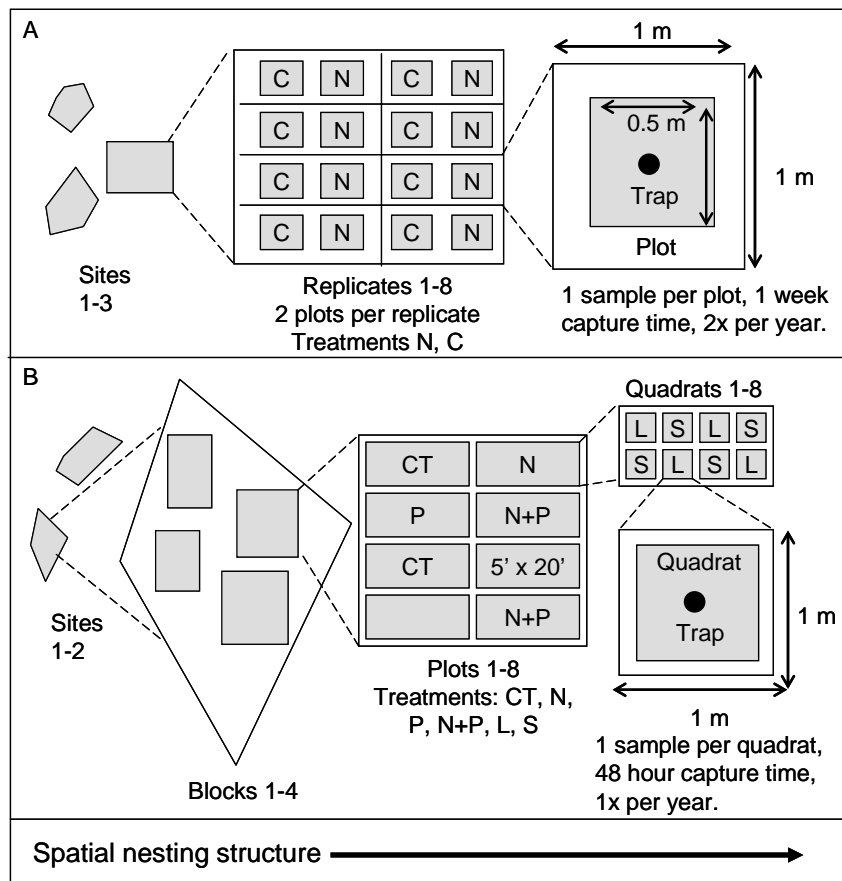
A

Sites 1-3

| C | N | C | N |
|---|---|---|---|
| C | N | C | N |
| C | N | C | N |
| C | N | C | N |

Replicates 1-8
2 plots per replicate
Treatments N, C

1 m

0.5 m

Trap

1 m

Plot

1 sample per plot, 1 week capture time, 2x per year.

B

Sites 1-2

Blocks 1-4

| CT | N |
|---|---|
| P | N+P |
| CT | 5' x 20' |
|  | N+P |

Plots 1-8
Treatments: CT, N, P, N+P, L, S

Quadrats 1-8

| L | S | L | S |
|---|---|---|---|
| S | L | S | L |

Quadrat

Trap

1 m

1 m

1 sample per quadrat, 48 hour capture time, 1x per year.

Spatial nesting structure